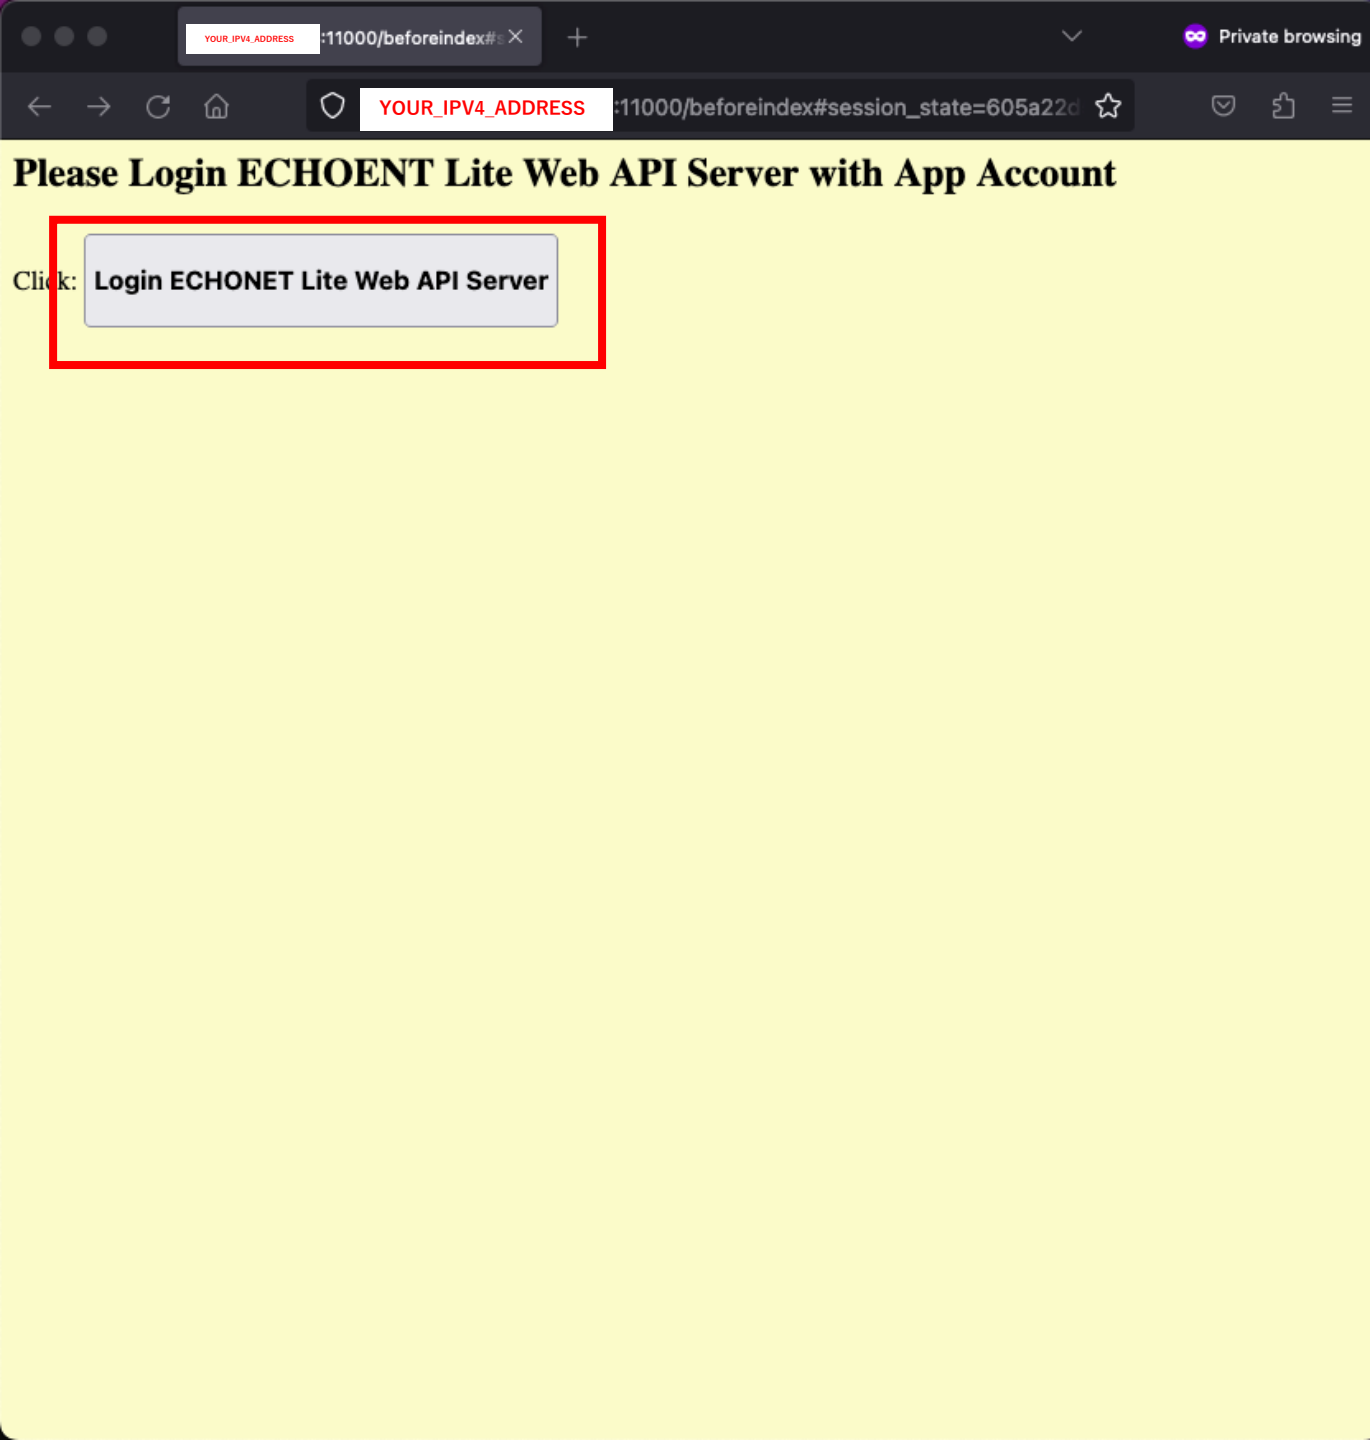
YOUR_IPV4_ADDRESS :11000/beforeindex#s

Private browsing

YOUR_IPV4_ADDRESS :11000/beforeindex#session_state=605a22d

Please Login ECHOENT Lite Web API Server with App Account

Click: Login ECHONET Lite Web API Server